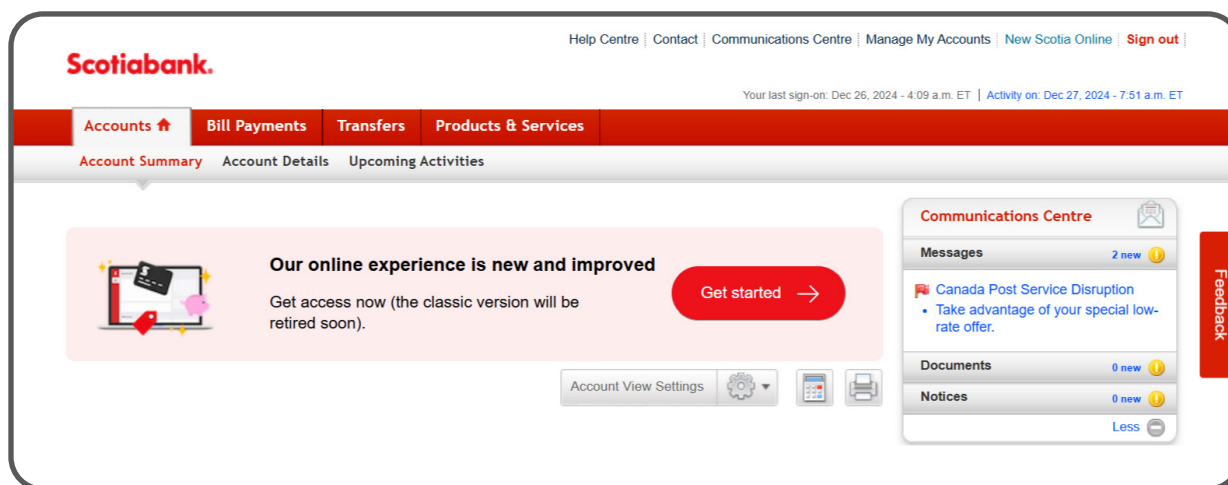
Scotiabank.

Help Centre | Contact | Communications Centre | Manage My Accounts | New Scotia Online | Sign out

Your last sign-on: Dec 26, 2024 - 4:09 a.m. ET | Activity on: Dec 27, 2024 - 7:51 a.m. ET

Accounts | Bill Payments | Transfers | Products & Services

Account Summary | Account Details | Upcoming Activities

Our online experience is new and improved

Get access now (the classic version will be retired soon).

Get started

Account View Settings

Communications Centre

Messages 2 new

Canada Post Service Disruption

• Take advantage of your special low-rate offer.

Documents 0 new

Notices 0 new

Less

Feedback